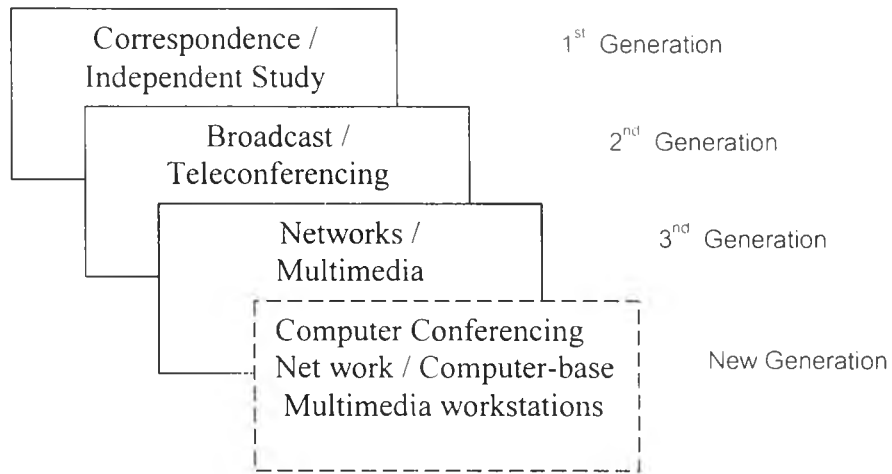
Correspondence / Independent Study

$1^{st}$ Generation

Broadcast / Teleconferencing

$2^{nd}$ Generation

Networks / Multimedia

$3^{rd}$ Generation

Computer Conferencing
Net work / Computer-base
Multimedia workstations

New Generation